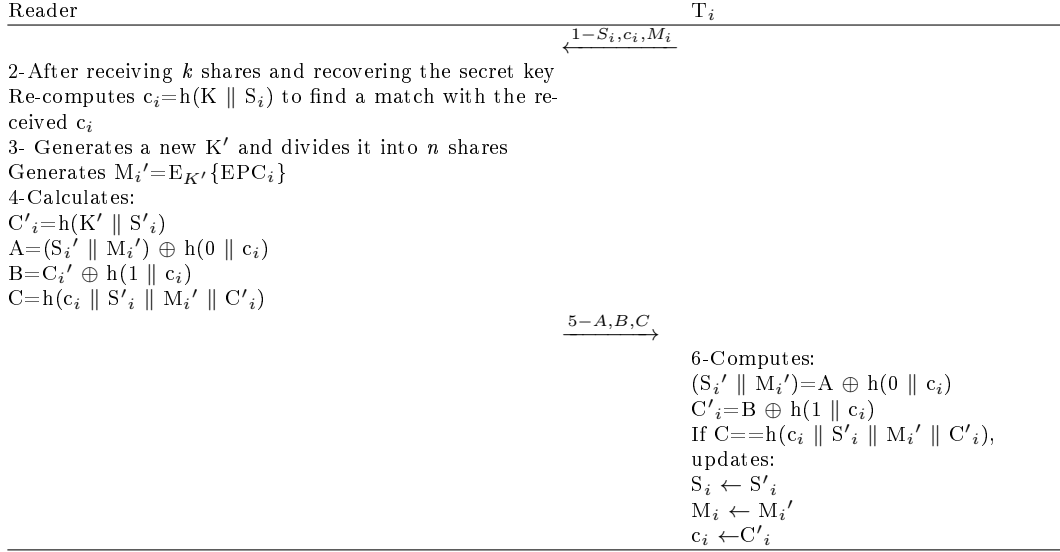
| Reader | | $T_i$ |
|---|---|---|
| | $\xleftarrow{1-S_i, c_i, M_i}$ | |
| 2-After receiving $k$ shares and recovering the secret key<br>Re-computes $c_i$=h(K $\|$ $S_i$) to find a match with the received $c_i$<br>3- Generates a new K$'$ and divides it into $n$ shares<br>Generates $M_i'$=$E_{K'}\{EPC_i\}$<br>4-Calculates:<br>$C'_i$=h(K$'$ $\|$ $S'_i$)<br>A=($S_i'$ $\|$ $M_i'$) $\oplus$ h(0 $\|$ $c_i$)<br>B=$C_i'$ $\oplus$ h(1 $\|$ $c_i$)<br>C=h($c_i$ $\|$ $S'_i$ $\|$ $M_i'$ $\|$ $C'_i$) | | |
| | $\xrightarrow{5-A,B,C}$ | |
| | | 6-Computes:<br>($S_i'$ $\|$ $M_i'$)=A $\oplus$ h(0 $\|$ $c_i$)<br>$C'_i$=B $\oplus$ h(1 $\|$ $c_i$)<br>If C==h($c_i$ $\|$ $S'_i$ $\|$ $M_i'$ $\|$ $C'_i$), updates:<br>$S_i \leftarrow S'_i$<br>$M_i \leftarrow M_i'$<br>$c_i \leftarrow C'_i$ |